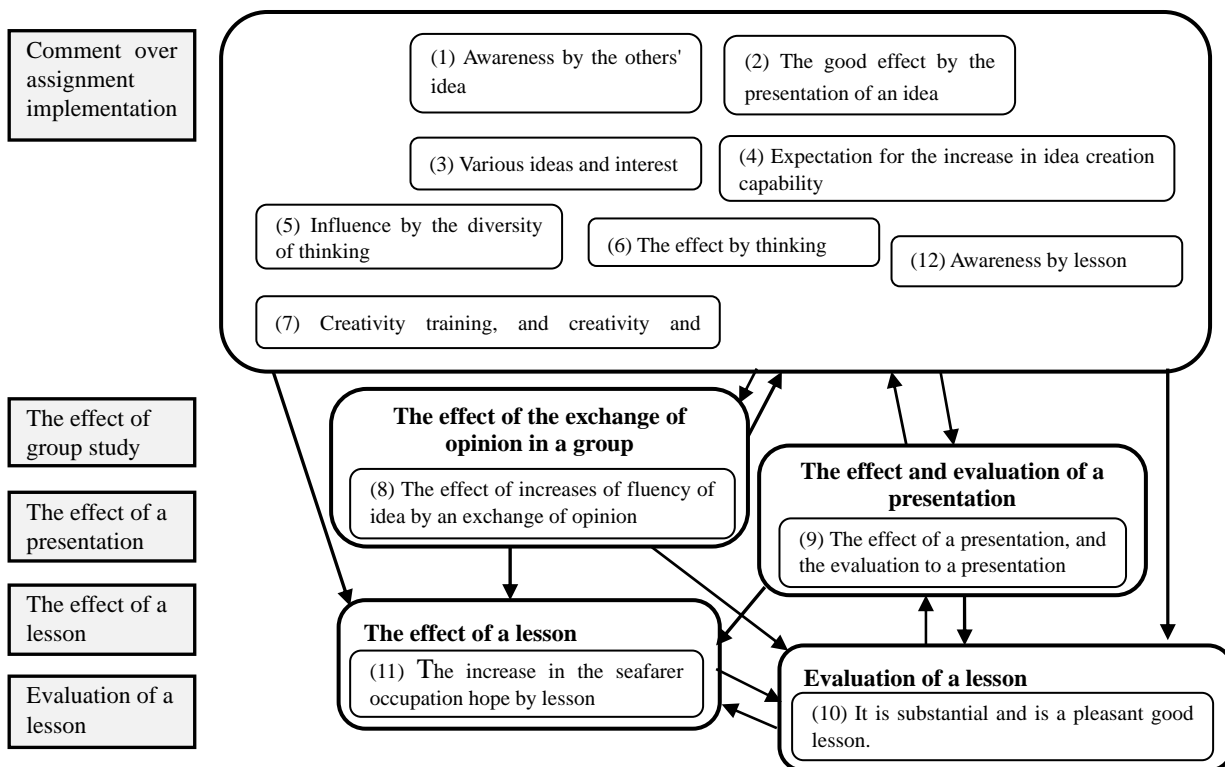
Comment over assignment implementation

(1) Awareness by the others' idea

(2) The good effect by the presentation of an idea

(3) Various ideas and interest

(4) Expectation for the increase in idea creation capability

(5) Influence by the diversity of thinking

(6) The effect by thinking

(12) Awareness by lesson

(7) Creativity training, and creativity and

The effect of group study

The effect of a presentation

The effect of a lesson

Evaluation of a lesson

**The effect of the exchange of opinion in a group**

(8) The effect of increases of fluency of idea by an exchange of opinion

**The effect and evaluation of a presentation**

(9) The effect of a presentation, and the evaluation to a presentation

**The effect of a lesson**

(11) The increase in the seafarer occupation hope by lesson

**Evaluation of a lesson**

(10) It is substantial and is a pleasant good lesson.